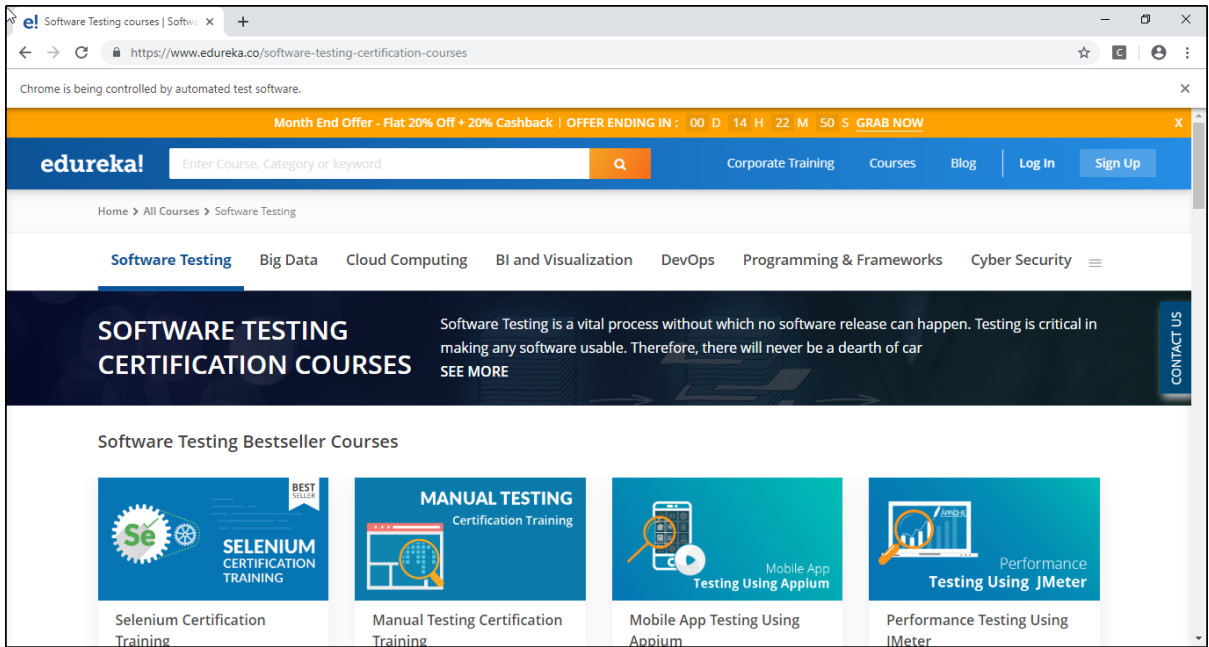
e! Software Testing courses | Softw ×
+
https://www.edureka.co/software-testing-certification-courses
Chrome is being controlled by automated test software.
Month End Offer - Flat 20% Off + 20% Cashback | OFFER ENDING IN : 00 D 14 H 22 M 50 S GRAB NOW
X
edureka!
Enter Course, Category or keyword
Corporate Training Courses Blog Log In Sign Up
Home > All Courses > Software Testing
Software Testing Big Data Cloud Computing BI and Visualization DevOps Programming & Frameworks Cyber Security
SOFTWARE TESTING CERTIFICATION COURSES
Software Testing is a vital process without which no software release can happen. Testing is critical in making any software usable. Therefore, there will never be a dearth of car
SEE MORE
CONTACT US
Software Testing Bestseller Courses
BEST SELLER
Se
SELENIUM CERTIFICATION TRAINING
MANUAL TESTING Certification Training
Mobile App Testing Using Appium
APACHE
Performance Testing Using JMeter
Selenium Certification Training
Manual Testing Certification Training
Mobile App Testing Using Appium
Performance Testing Using JMeter